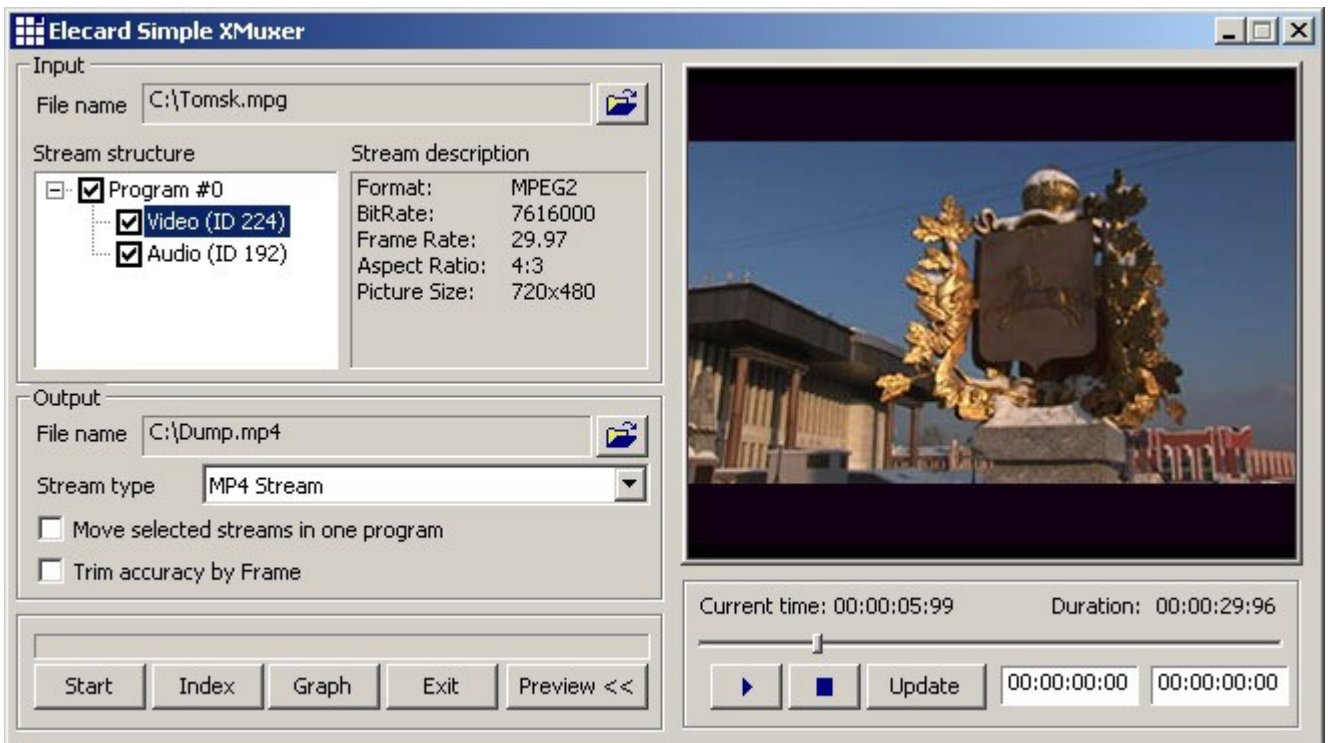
Elecard Simple XMuxer

Input
File name C:\Tomsk.mpg

Stream structure
Program #0
Video (ID 224)
Audio (ID 192)

Stream description
Format: MPEG2
BitRate: 7616000
Frame Rate: 29.97
Aspect Ratio: 4:3
Picture Size: 720x480

Output
File name C:\Dump.mp4
Stream type MP4 Stream
Move selected streams in one program
Trim accuracy by Frame

Start Index Graph Exit Preview <<

Current time: 00:00:05:99 Duration: 00:00:29:96

Update 00:00:00:00 00:00:00:00